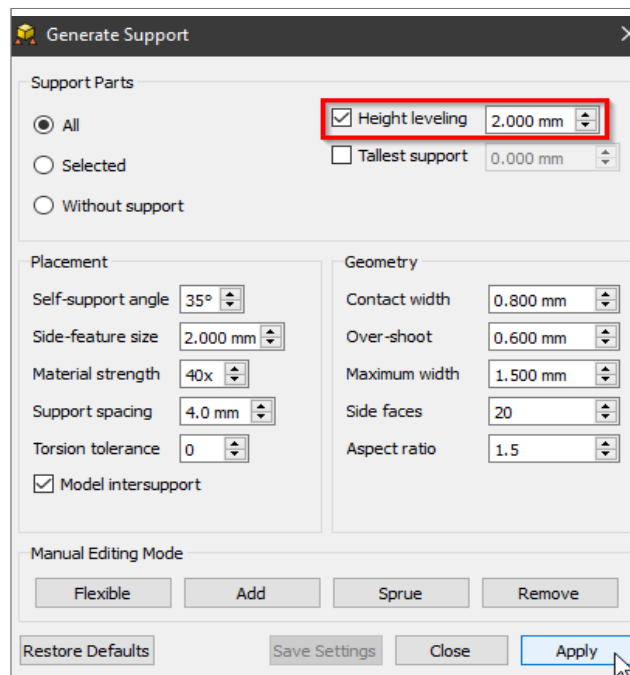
Generate Support

Support Parts

All

Selected

Without support

Height leveling 2.000 mm

Tallest support 0.000 mm

Placement

Self-support angle 35°

Side-feature size 2.000 mm

Material strength 40x

Support spacing 4.0 mm

Torsion tolerance 0

Model intersupport

Geometry

Contact width 0.800 mm

Over-shoot 0.600 mm

Maximum width 1.500 mm

Side faces 20

Aspect ratio 1.5

Manual Editing Mode

Flexible

Add

Sprue

Remove

Restore Defaults

Save Settings

Close

Apply